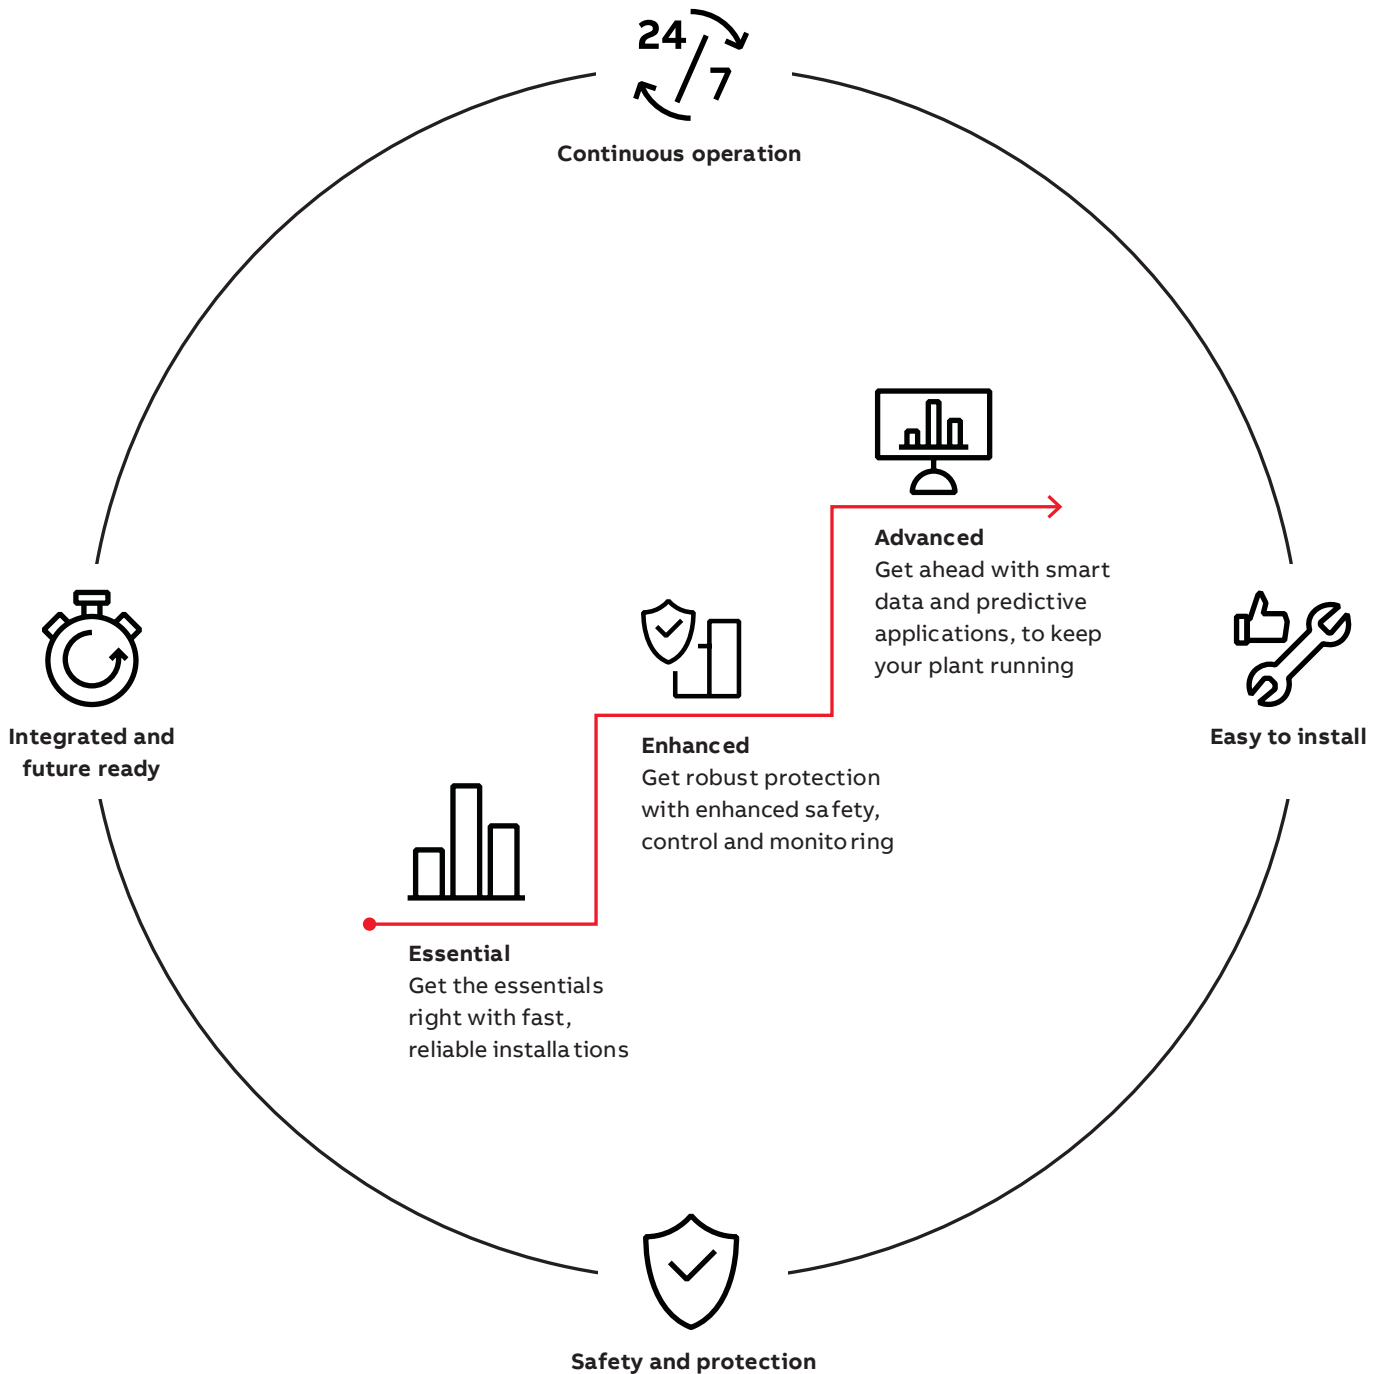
24/7

Continuous operation

Advanced
Get ahead with smart data and predictive applications, to keep your plant running

Integrated and future ready

Easy to install

Enhanced
Get robust protection with enhanced safety, control and monitoring

Essential
Get the essentials right with fast, reliable installations

Safety and protection